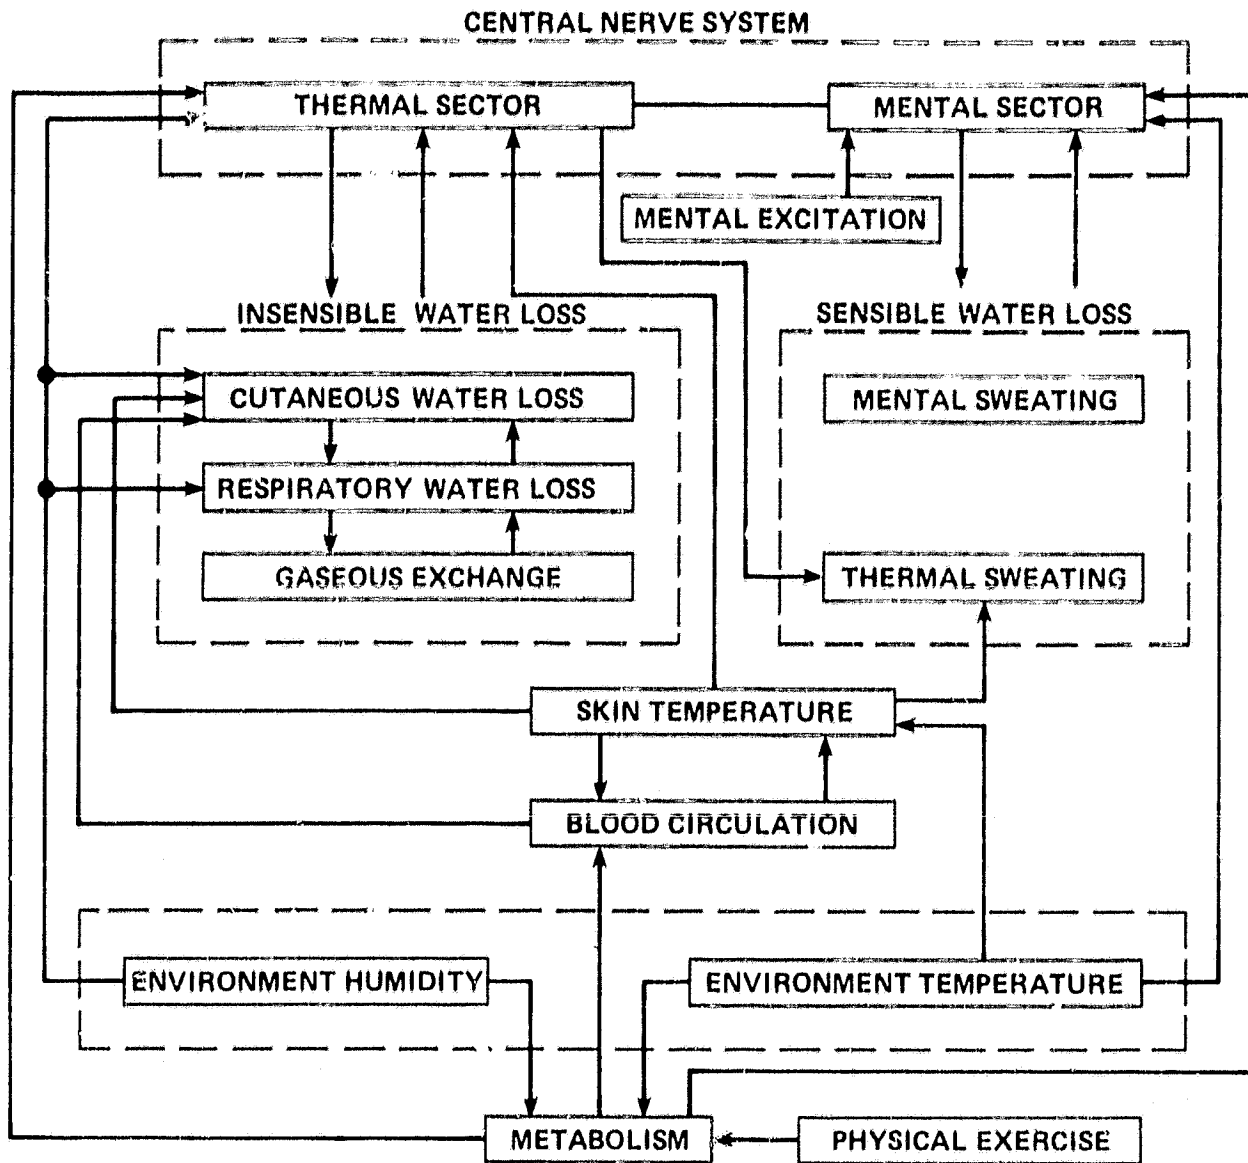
CENTRAL NERVE SYSTEM

THERMAL SECTOR

MENTAL SECTOR

MENTAL EXCITATION

INSENSIBLE WATER LOSS

CUTANEOUS WATER LOSS

RESPIRATORY WATER LOSS

GASEOUS EXCHANGE

SENSIBLE WATER LOSS

MENTAL SWEATING

THERMAL SWEATING

SKIN TEMPERATURE

BLOOD CIRCULATION

ENVIRONMENT HUMIDITY

ENVIRONMENT TEMPERATURE

METABOLISM

PHYSICAL EXERCISE